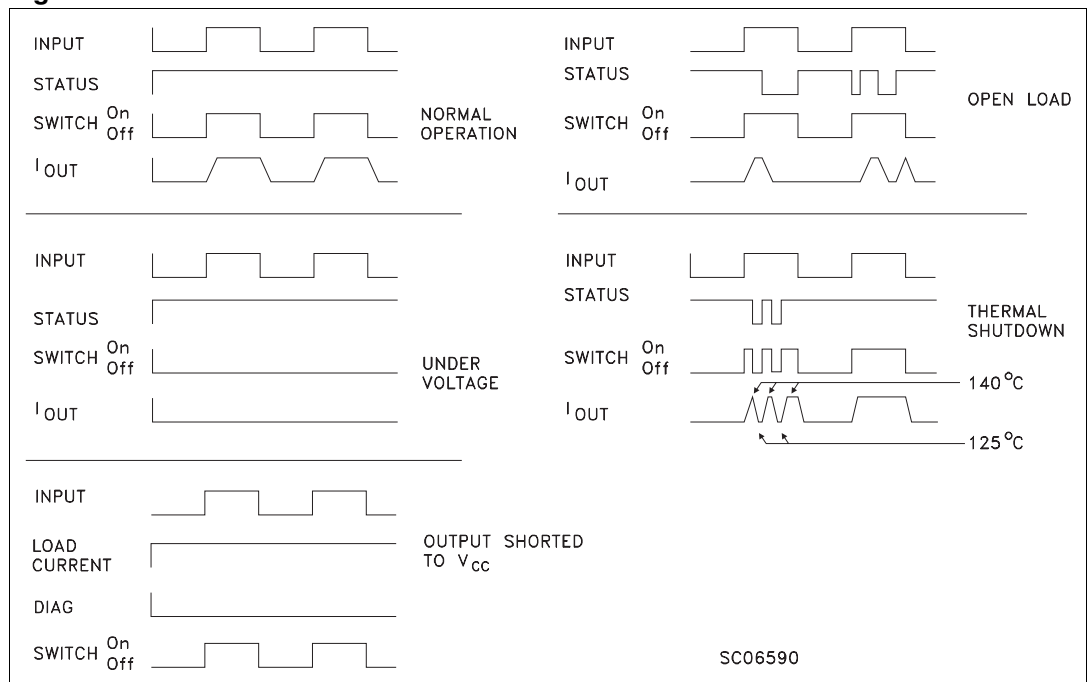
INPUT
STATUS
SWITCH On Off
$I_{OUT}$
NORMAL OPERATION

INPUT
STATUS
SWITCH On Off
$I_{OUT}$
OPEN LOAD

INPUT
STATUS
SWITCH On Off
$I_{OUT}$
UNDER VOLTAGE

INPUT
STATUS
SWITCH On Off
$I_{OUT}$
THERMAL SHUTDOWN
140 °C
125 °C

INPUT
LOAD CURRENT
DIAG
SWITCH On Off
OUTPUT SHORTED TO $V_{CC}$

SC06590